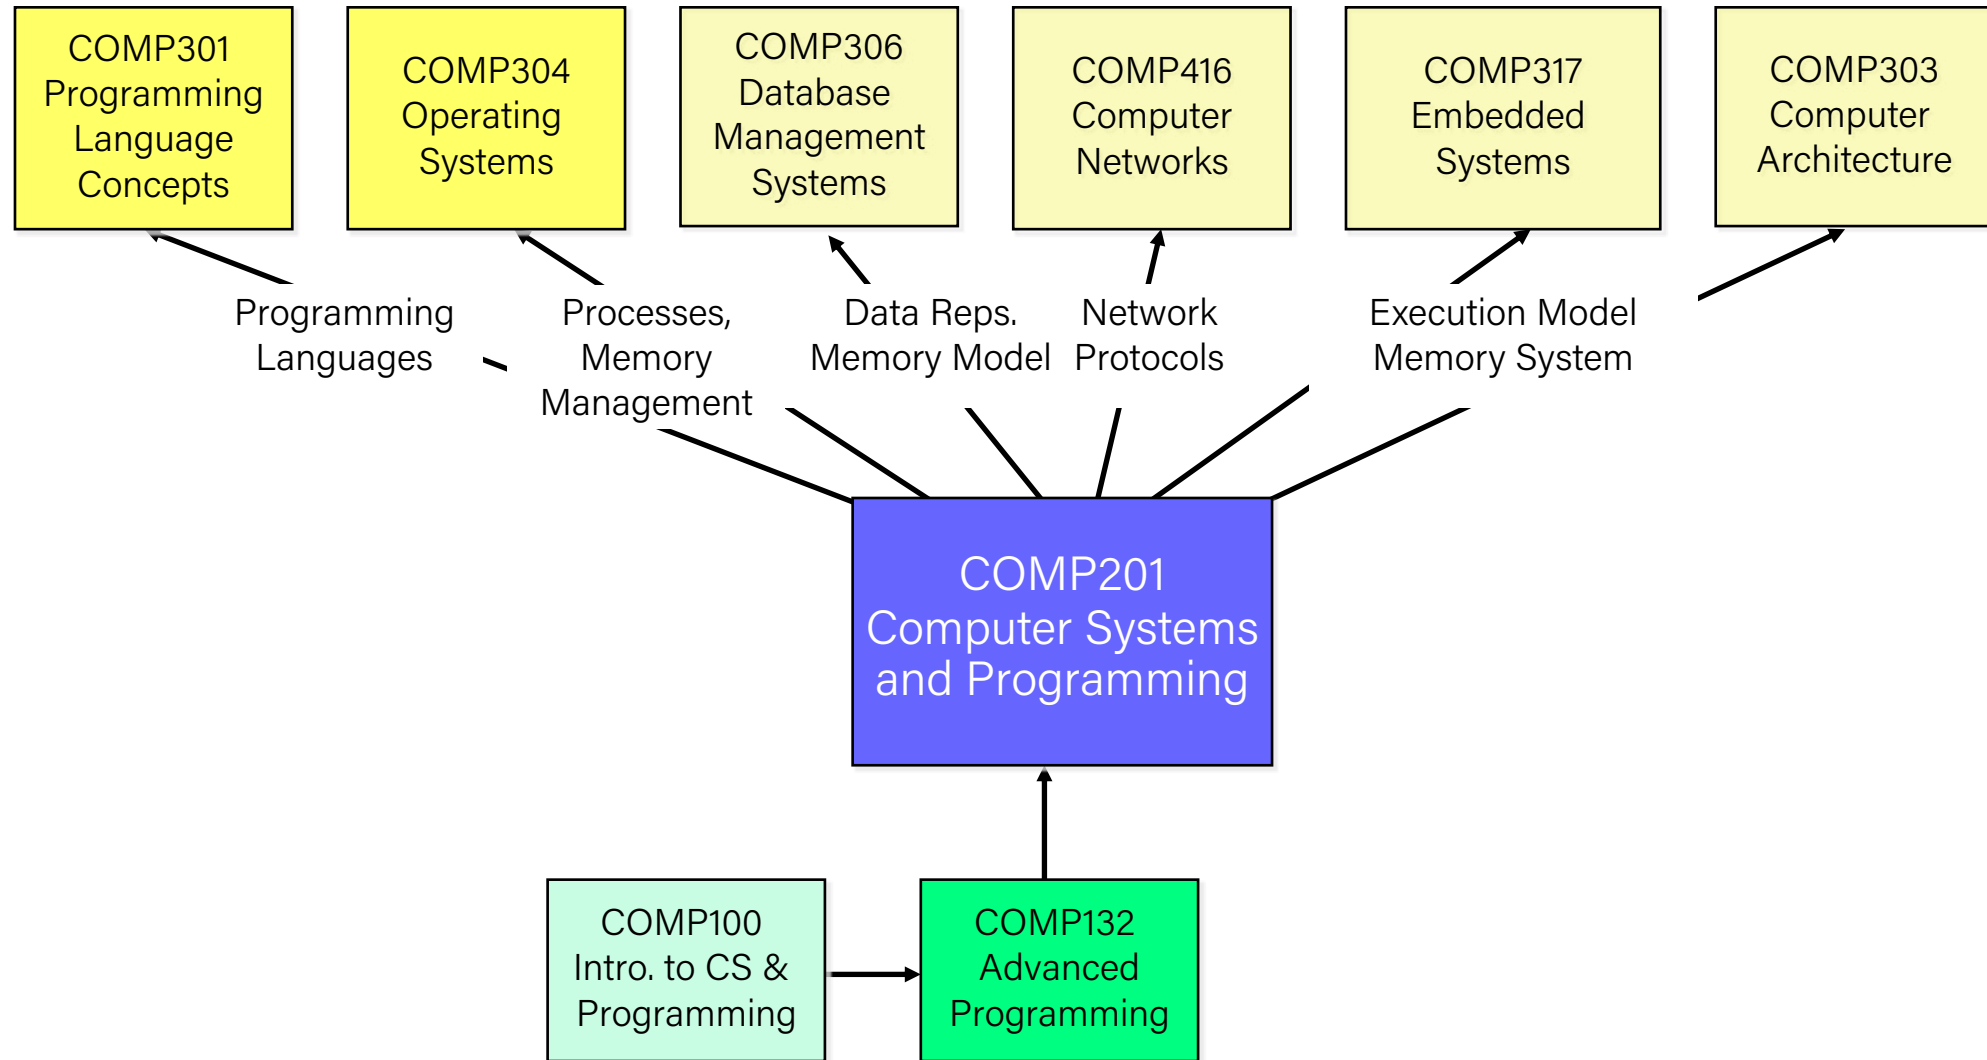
COMP301 Programming Language Concepts

COMP304 Operating Systems

COMP306 Database Management Systems

COMP416 Computer Networks

COMP317 Embedded Systems

COMP303 Computer Architecture

Programming Languages

Processes, Memory Management

Data Reps. Memory Model

Network Protocols

Execution Model Memory System

COMP201 Computer Systems and Programming

COMP100 Intro. to CS & Programming

COMP132 Advanced Programming